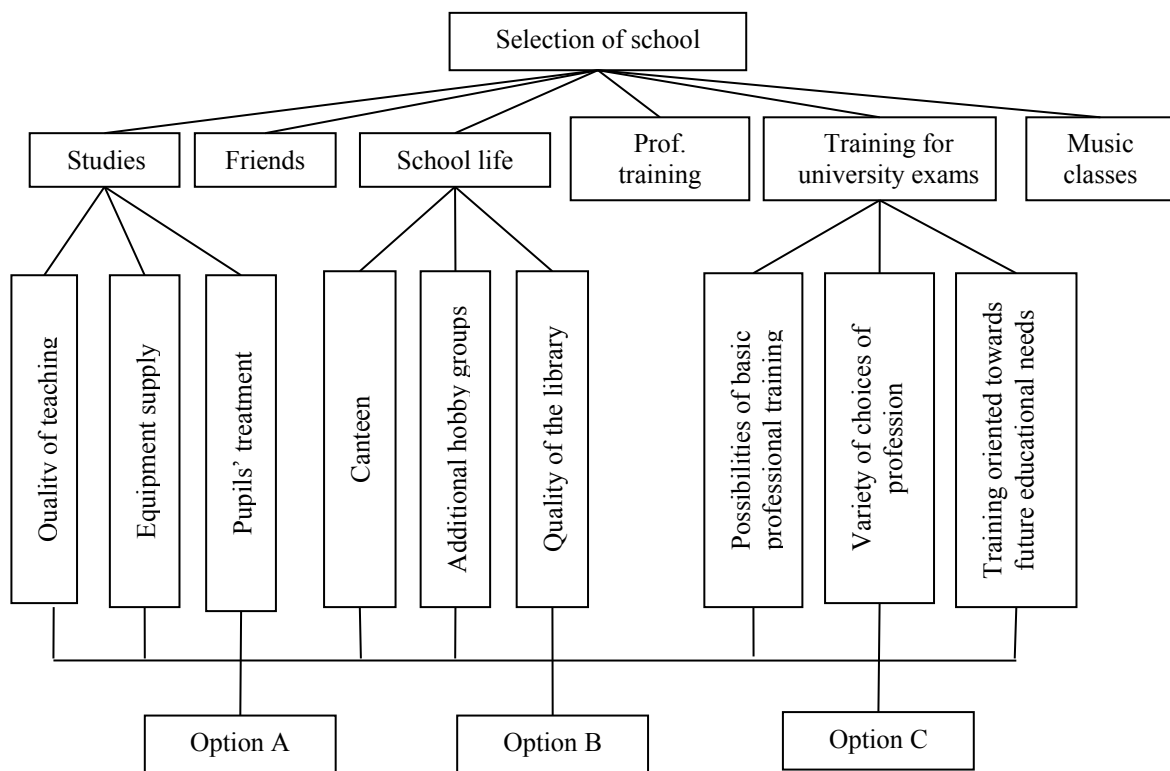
Selection of school

Studies

Friends

School life

Prof. training

Training for university exams

Music classes

Quality of teaching

Equipment supply

Pupils' treatment

Canteen

Additional hobby groups

Quality of the library

Possibilities of basic professional training

Variety of choices of profession

Training oriented towards future educational needs

Option A

Option B

Option C